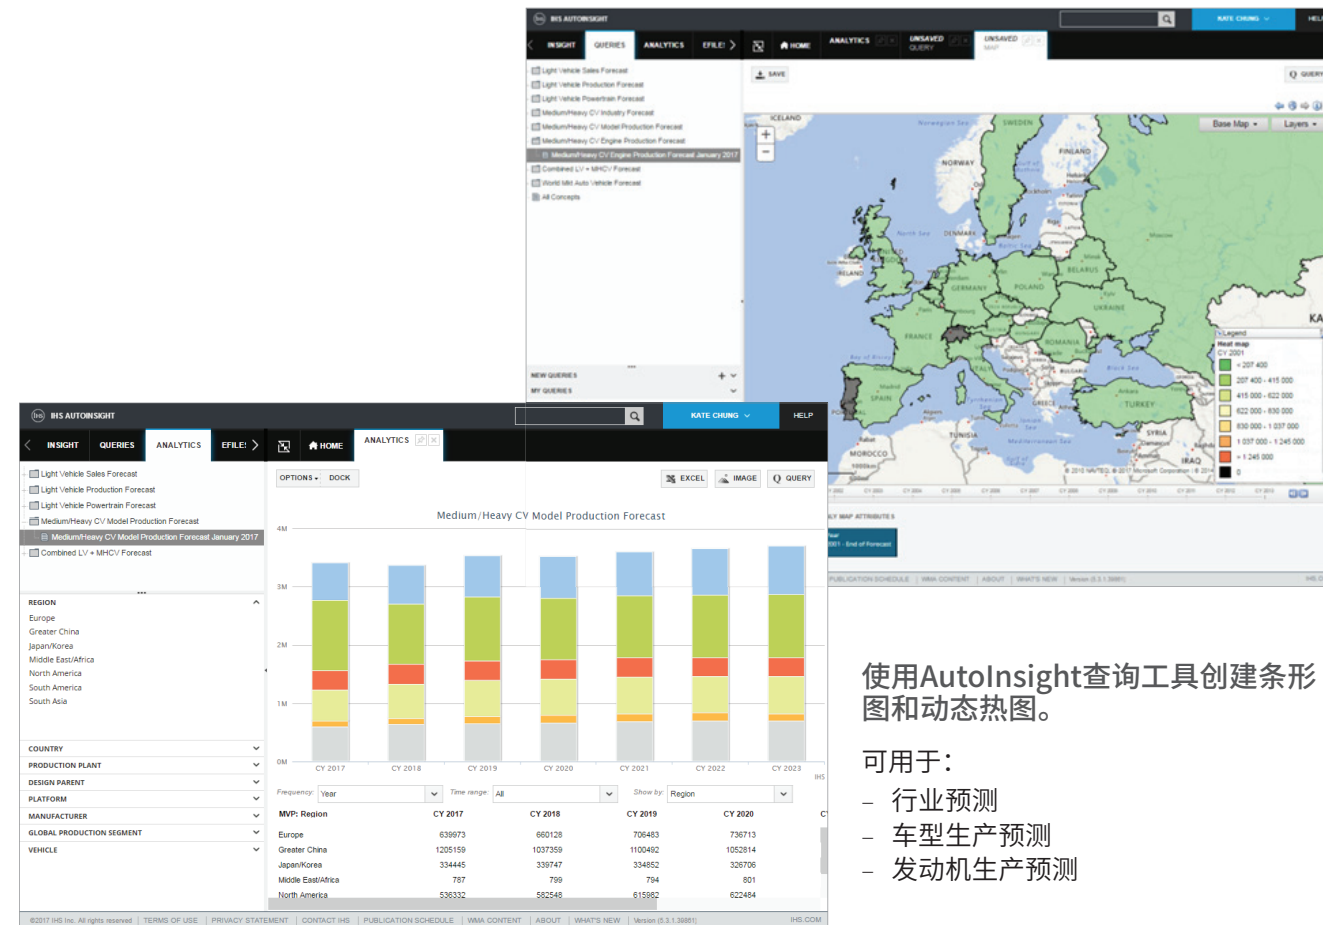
IHS AUTOINSIGHT
KATE CHUNG
HELP
INSIGHT QUERIES ANALYTICS EFILE!
HOME
ANALYTICS
UNSAVED QUERY
UNSAVED MAP
Light Vehicle Sales Forecast
Light Vehicle Production Forecast
Light Vehicle Powertrain Forecast
Medium/Heavy CV Industry Forecast
Medium/Heavy CV Model Production Forecast
Medium/Heavy CV Engine Production Forecast
Medium/Heavy CV Engine Production Forecast January 2017
Combined LV + MHCV Forecast
World Mkt Auto Vehicle Forecast
All Concepts
NEW QUERIES
MY QUERIES
SAVE
QUERY
Base Map
Layers
ICELAND
SWEDEN
FINLAND
NORWAY
DENMARK
IRELAND
BELARUS
GERMANY
POLAND
UKRAINE
FRANCE
ROMANIA
SPAIN
ITALY
TURKEY
GREECE
TUNISIA
SYRIA
MOROCCO
IRAQ
KA
Legend
Heat map
CY 2001
< 207 400
207 400 - 415 000
415 000 - 622 000
622 000 - 830 000
830 000 - 1 037 000
1 037 000 - 1 245 000
> 1 245 000
0
MAP ATTRIBUTES
PUBLICATION SCHEDULE | WMA CONTENT | ABOUT | WHAT'S NEW

IHS AUTOINSIGHT
KATE CHUNG
HELP
INSIGHT QUERIES ANALYTICS EFILE!
HOME
ANALYTICS
Light Vehicle Sales Forecast
Light Vehicle Production Forecast
Light Vehicle Powertrain Forecast
Medium/Heavy CV Model Production Forecast
Medium/Heavy CV Model Production Forecast January 2017
Combined LV + MHCV Forecast
OPTIONS DOCK
EXCEL IMAGE QUERY
Medium/Heavy CV Model Production Forecast
4M
3M
2M
1M
0M
CY 2017 CY 2018 CY 2019 CY 2020 CY 2021 CY 2022 CY 2023
IHS
REGION
Europe
Greater China
Japan/Korea
Middle East/Africa
North America
South America
South Asia
COUNTRY
PRODUCTION PLANT
DESIGN PARENT
PLATFORM
MANUFACTURER
GLOBAL PRODUCTION SEGMENT
VEHICLE
Frequency: Year
Time range: All
Show by: Region

| MVP: Region | CY 2017 | CY 2018 | CY 2019 | CY 2020 |
|---|---|---|---|---|
| Europe | 639973 | 660128 | 706463 | 736713 |
| Greater China | 1205159 | 1037359 | 1100492 | 1052814 |
| Japan/Korea | 334445 | 339747 | 334852 | 326706 |
| Middle East/Africa | 787 | 799 | 794 | 801 |
| North America | 536332 | 582548 | 615982 | 622484 |

©2017 IHS Inc. All rights reserved | TERMS OF USE | PRIVACY STATEMENT | CONTACT IHS | PUBLICATION SCHEDULE | WMA CONTENT | ABOUT | WHAT'S NEW | Version (5.3.1.39861)
IHS.COM

使用AutoInsight查询工具创建条形图和动态热图。

可用于：
– 行业预测
– 车型生产预测
– 发动机生产预测